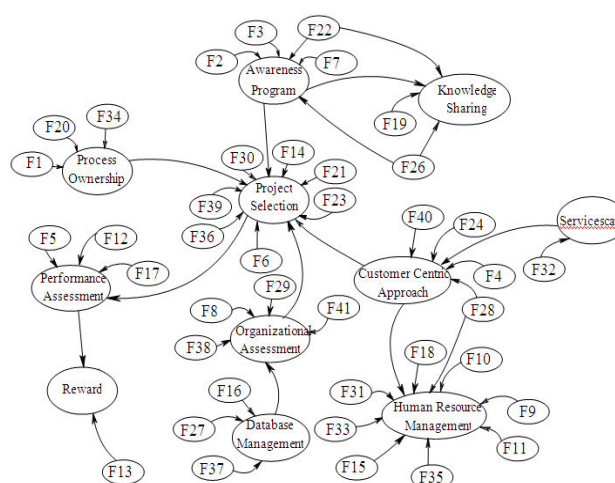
F3
F22
F2
Awareness Program
F7
Knowledge Sharing
F20
F34
F19
F1
Process Ownership
F30
F14
F26
Project Selection
F21
F39
F23
F36
F40
F24
Servicesca
F5
F12
F6
F32
Performance Assessment
F17
Customer Centric Approach
F4
F29
F8
F41
F28
Organizational Assessment
F38
F18
F10
Reward
F16
F31
Human Resource Management
F9
F27
Database Management
F33
F11
F37
F13
F15
F35